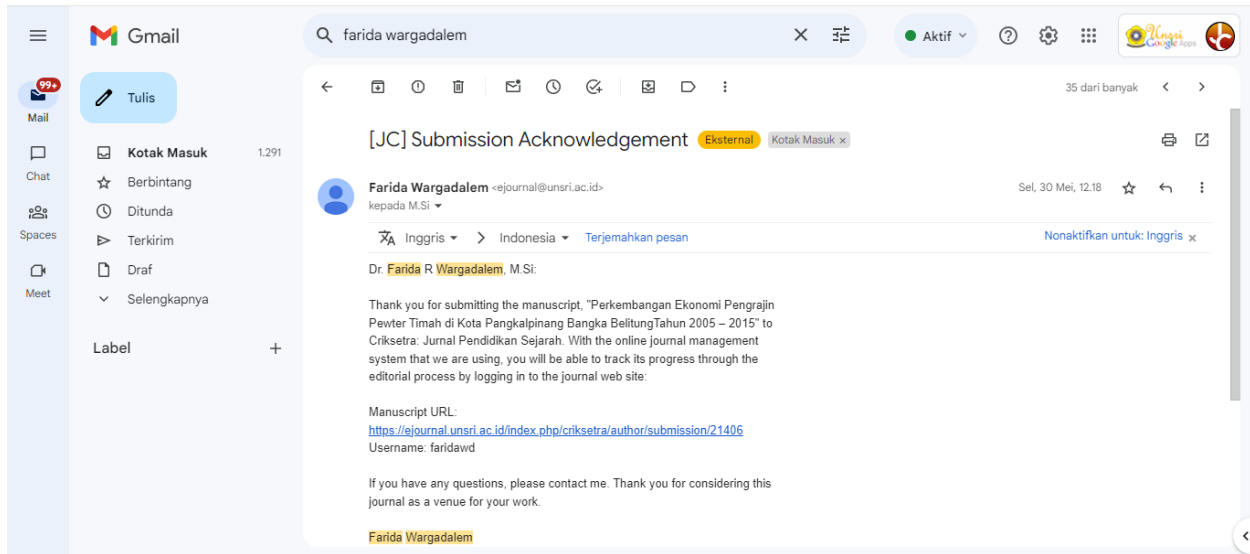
Gmail

farida wargadalem

Aktif

Unsri Google Apps

99+
Mail

Chat

Spaces

Meet

Tulis

Kotak Masuk 1.291

Berbintang

Ditunda

Terkirim

Draf

Selengkapnya

Label +

35 dari banyak

[JC] Submission Acknowledgement Eksternal Kotak Masuk ×

Farida Wargadalem <ejournal@unsri.ac.id>
kepada M.Si

Sel, 30 Mei, 12.18

Inggris > Indonesia Terjemahkan pesan

Nonaktifkan untuk: Inggris ×

Dr. Farida R Wargadalem, M.Si:

Thank you for submitting the manuscript, "Perkembangan Ekonomi Pengrajin Pewter Timah di Kota Pangkalpinang Bangka BelitungTahun 2005 – 2015" to Criksetra: Jurnal Pendidikan Sejarah. With the online journal management system that we are using, you will be able to track its progress through the editorial process by logging in to the journal web site:

Manuscript URL:
https://ejournal.unsri.ac.id/index.php/criksetra/author/submission/21406
Username: faridawd

If you have any questions, please contact me. Thank you for considering this journal as a venue for your work.

Farida Wargadalem